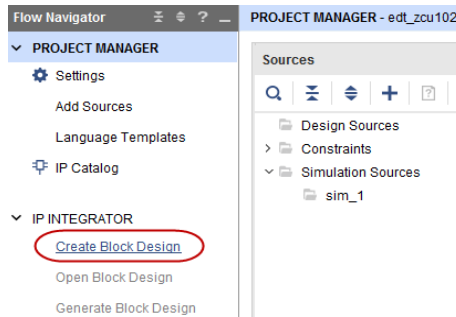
Flow Navigator ? _

PROJECT MANAGER

Settings

Add Sources

Language Templates

IP Catalog

IP INTEGRATOR

Create Block Design

Open Block Design

Generate Block Design

PROJECT MANAGER - edt_zcu102

Sources

Design Sources

Constraints

Simulation Sources

sim_1